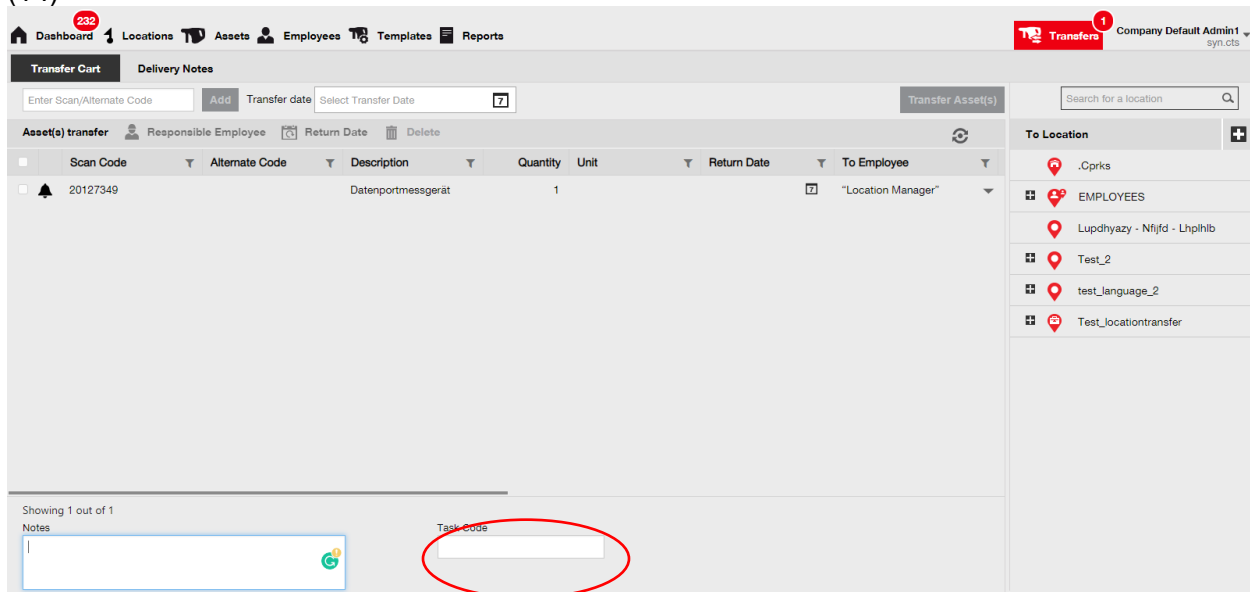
Dashboard 232 Locations Assets Employees Templates Reports

Transfers 1 Company Default Admin1 syn.cts

Transfer Cart Delivery Notes

Enter Scan/Alternate Code Add Transfer date Select Transfer Date

Transfer Asset(s)

Search for a location

Asset(s) transfer Responsible Employee Return Date Delete

To Location

| | | Scan Code | Alternate Code | Description | Quantity | Unit | Return Date | To Employee |
|---|---|---|---|---|---|---|---|---|
| | | 20127349 | | Datenportmessgerät | 1 | | | "Location Manager" |

.Cprks
EMPLOYEES
Lupdhyazy - Nfijfd - Lhplhlb
Test_2
test_language_2
Test_locationtransfer

Showing 1 out of 1
Notes
Task Code